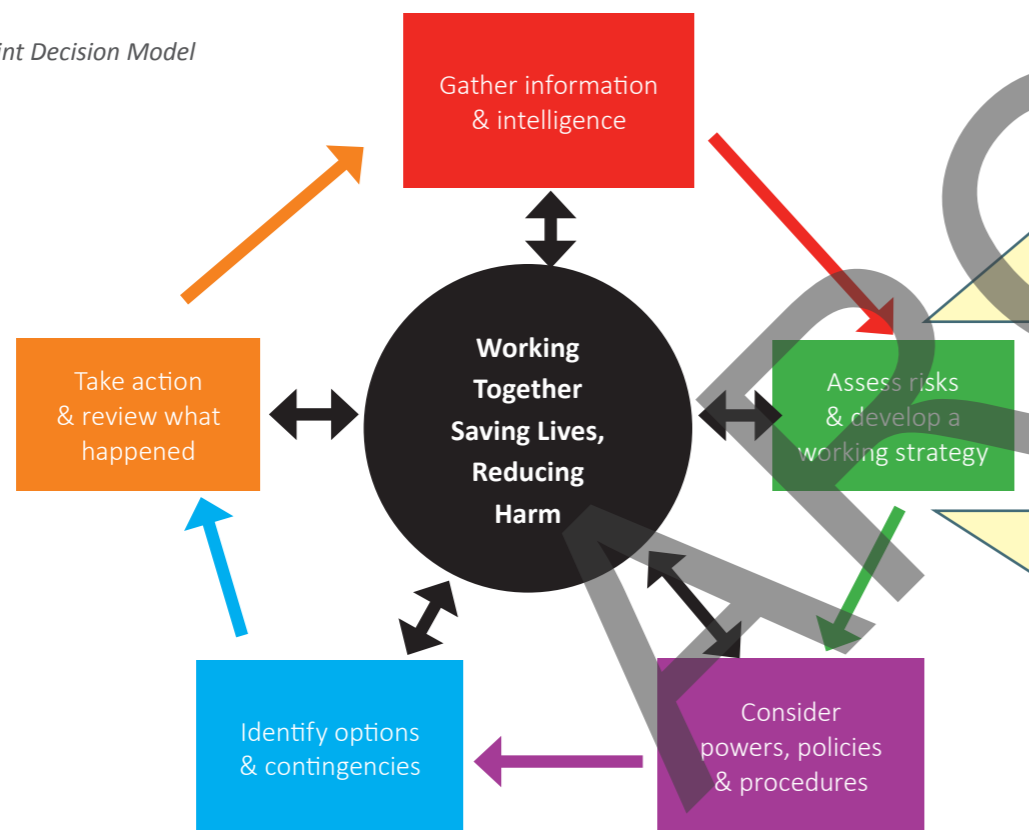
int Decision Model

Gather information & intelligence

Assess risks & develop a working strategy

Consider powers, policies & procedures

Identify options & contingencies

Take action & review what happened

Working Together Saving Lives, Reducing Harm